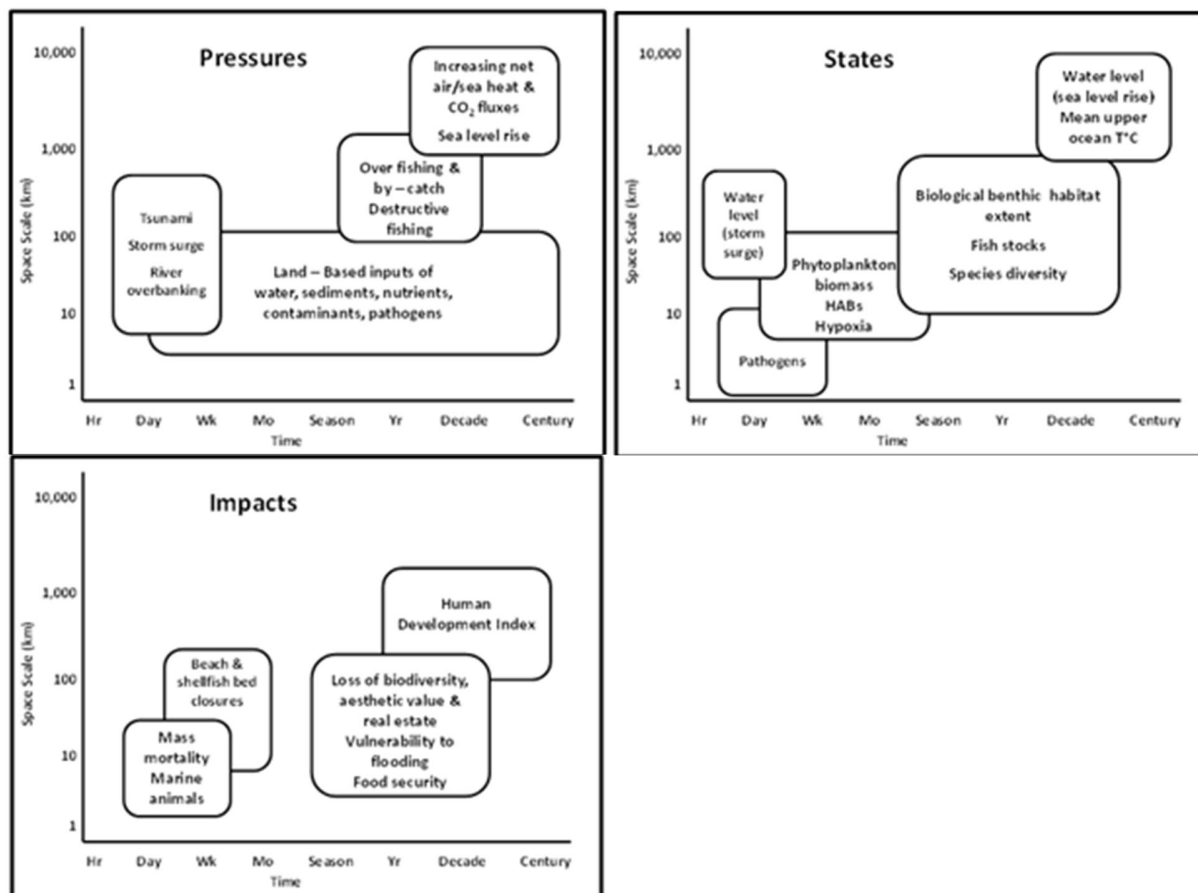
Pressures

10,000
1,000
100
10
1

Space Scale (km)

Increasing net air/sea heat & $CO_2$ fluxes
Sea level rise

Over fishing & by – catch
Destructive fishing

Tsunami
Storm surge
River overbanking

Land – Based inputs of water, sediments, nutrients, contaminants, pathogens

Hr Day Wk Mo Season Yr Decade Century
Time

States

10,000
1,000
100
10
1

Space Scale (km)

Water level (sea level rise)
Mean upper ocean T°C

Water level (storm surge)

Biological benthic habitat extent
Fish stocks
Species diversity

Phytoplankton biomass
HABs
Hypoxia

Pathogens

Hr Day Wk Mo Season Yr Decade Century
Time

Impacts

10,000
1,000
100
10
1

Space Scale (km)

Human Development Index

Beach & shellfish bed closures

Loss of biodiversity, aesthetic value & real estate
Vulnerability to flooding
Food security

Mass mortality
Marine animals

Hr Day Wk Mo Season Yr Decade Century
Time